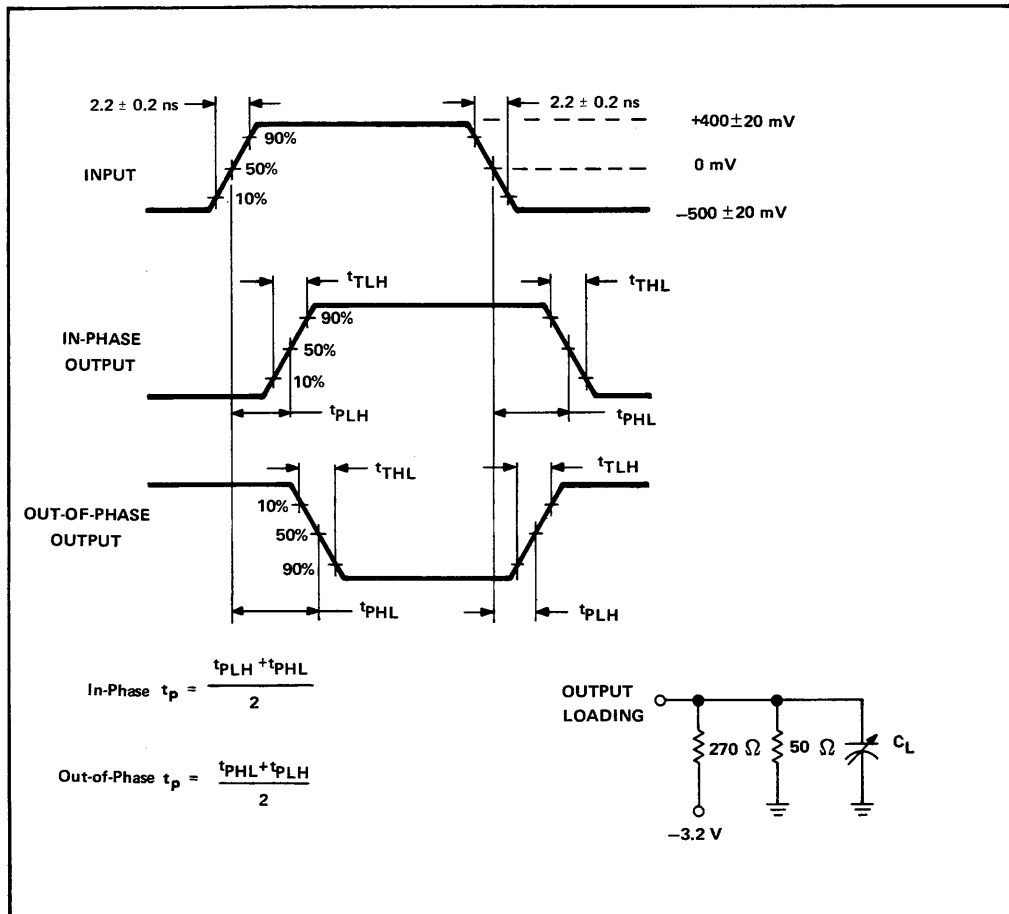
2.2 ± 0.2 ns

2.2 ± 0.2 ns

+400±20 mV

90%

50%

0 mV

INPUT

10%

–500 ±20 mV

$t_{TLH}$

$t_{THL}$

90%

IN-PHASE OUTPUT

50%

10%

$t_{PLH}$

$t_{PHL}$

$t_{THL}$

$t_{TLH}$

10%

OUT-OF-PHASE OUTPUT

50%

90%

$t_{PHL}$

$t_{PLH}$

In-Phase $t_p = \frac{t_{PLH} + t_{PHL}}{2}$

Out-of-Phase $t_p = \frac{t_{PHL} + t_{PLH}}{2}$

OUTPUT LOADING

270 Ω

50 Ω

$C_L$

–3.2 V